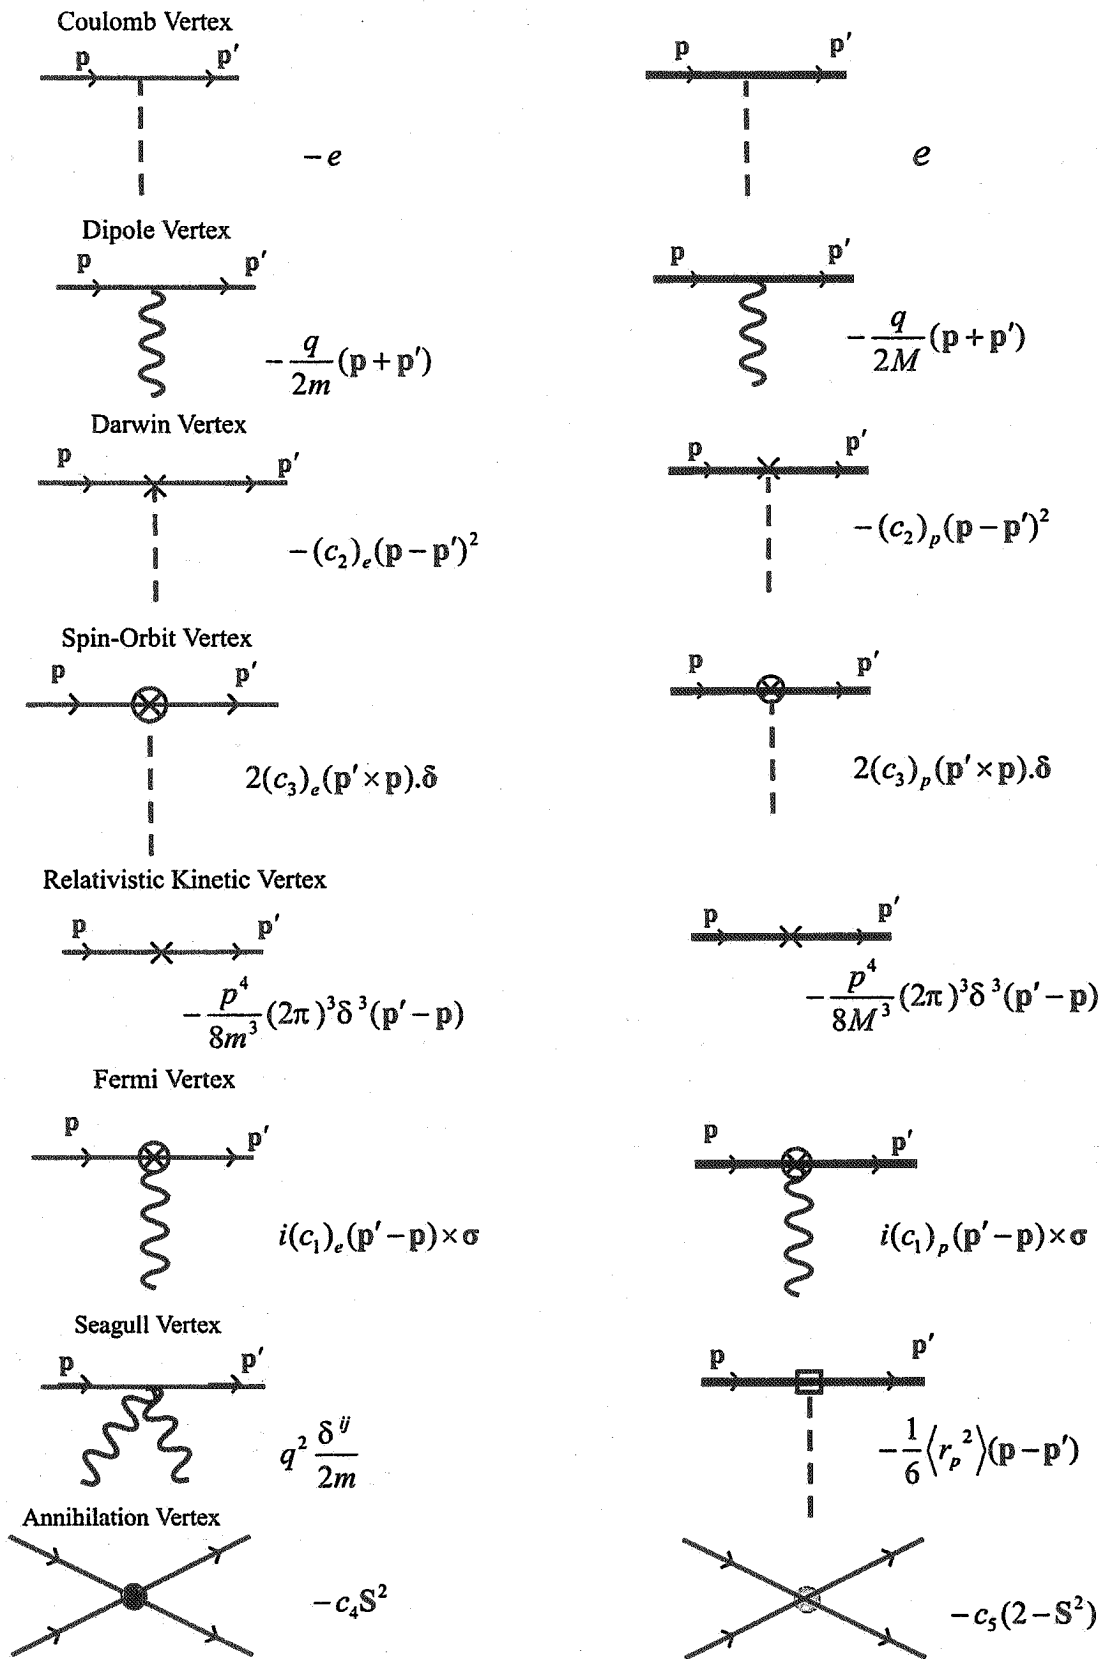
Coulomb Vertex

p p'

$-e$

p p'

$e$

Dipole Vertex

p p'

$-\frac{q}{2m}(\mathbf{p}+\mathbf{p}')$

p p'

$-\frac{q}{2M}(\mathbf{p}+\mathbf{p}')$

Darwin Vertex

p p'

$-(c_2)_e(\mathbf{p}-\mathbf{p}')^2$

p p'

$-(c_2)_p(\mathbf{p}-\mathbf{p}')^2$

Spin-Orbit Vertex

p p'

$2(c_3)_e(\mathbf{p}'\times\mathbf{p}).\delta$

p p'

$2(c_3)_p(\mathbf{p}'\times\mathbf{p}).\delta$

Relativistic Kinetic Vertex

p p'

$-\frac{p^4}{8m^3}(2\pi)^3\delta^3(\mathbf{p}'-\mathbf{p})$

p p'

$-\frac{p^4}{8M^3}(2\pi)^3\delta^3(\mathbf{p}'-\mathbf{p})$

Fermi Vertex

p p'

$i(c_1)_e(\mathbf{p}'-\mathbf{p})\times\sigma$

p p'

$i(c_1)_p(\mathbf{p}'-\mathbf{p})\times\sigma$

Seagull Vertex

p p'

$q^2\frac{\delta^{ij}}{2m}$

p p'

$-\frac{1}{6}\langle r_p{}^2\rangle(\mathbf{p}-\mathbf{p}')$

Annihilation Vertex

$-c_4\mathbf{S}^2$

$-c_5(2-\mathbf{S}^2)$